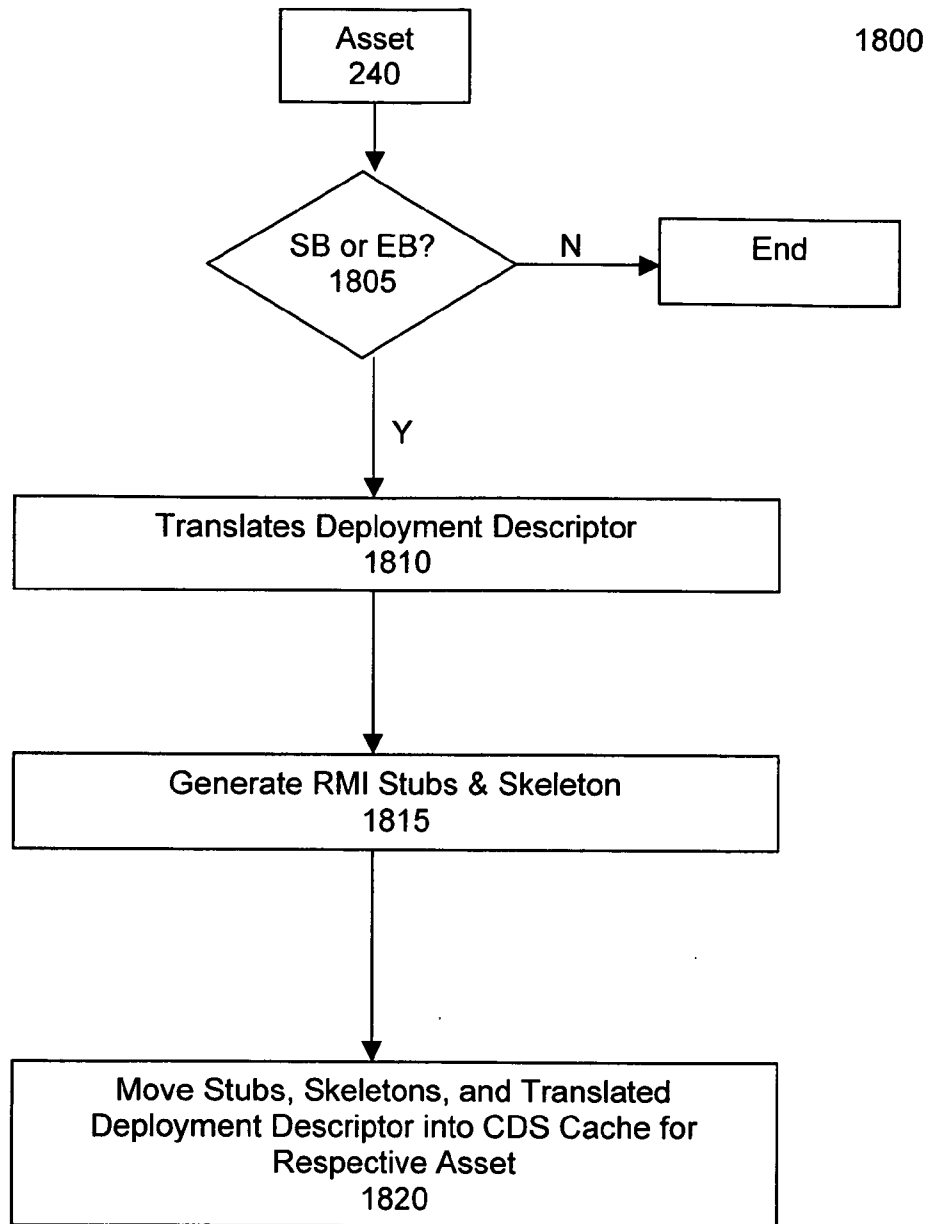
Asset
240

1800

SB or EB?
1805

N

End

Y

Translates Deployment Descriptor
1810

Generate RMI Stubs & Skeleton
1815

Move Stubs, Skeletons, and Translated Deployment Descriptor into CDS Cache for Respective Asset
1820